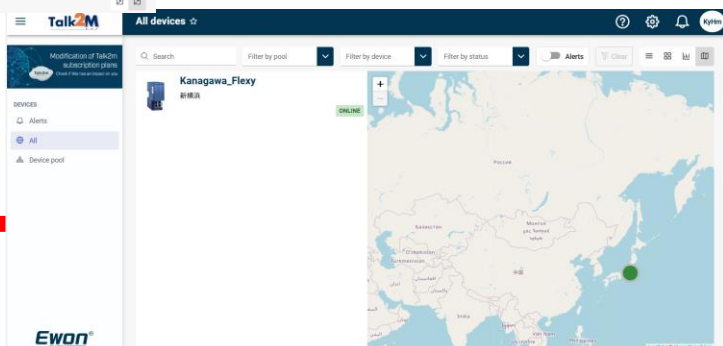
Talk2M

All devices ☆

KyHm

Modification of Talk2m subscription plans
Check if the has an impact on you

DEVICES
Alerts
All
Device pool

Search
Filter by pool
Filter by device
Filter by status
Alerts
Clear

Kanagawa_Flexy
新横浜
ONLINE

+
−

Россия
Казахстан
Монгол улс
Монгол
中国
India

Ewon®